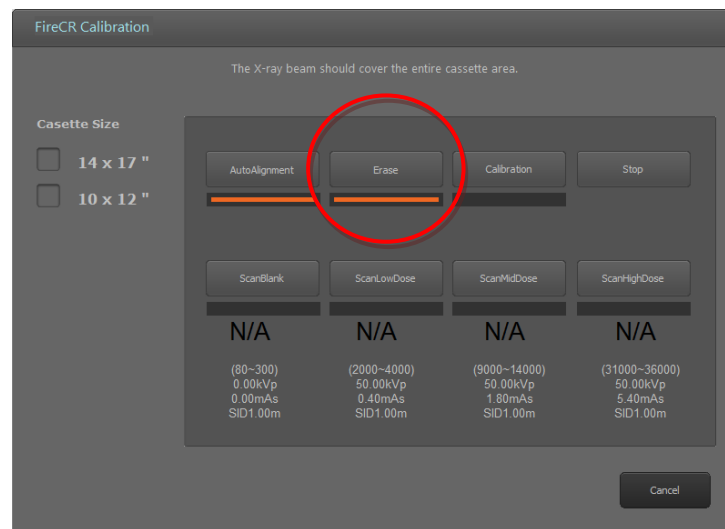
FireCR Calibration

The X-ray beam should cover the entire cassette area.

Casette Size

14 x 17 "

10 x 12 "

AutoAlignment

Erase

Calibration

Stop

ScanBlank

ScanLowDose

ScanMidDose

ScanHighDose

N/A

N/A

N/A

N/A

(80~300)
0.00kVp
0.00mAs
SID1.00m

(2000~4000)
50.00kVp
0.40mAs
SID1.00m

(9000~14000)
50.00kVp
1.80mAs
SID1.00m

(31000~36000)
50.00kVp
5.40mAs
SID1.00m

Cancel